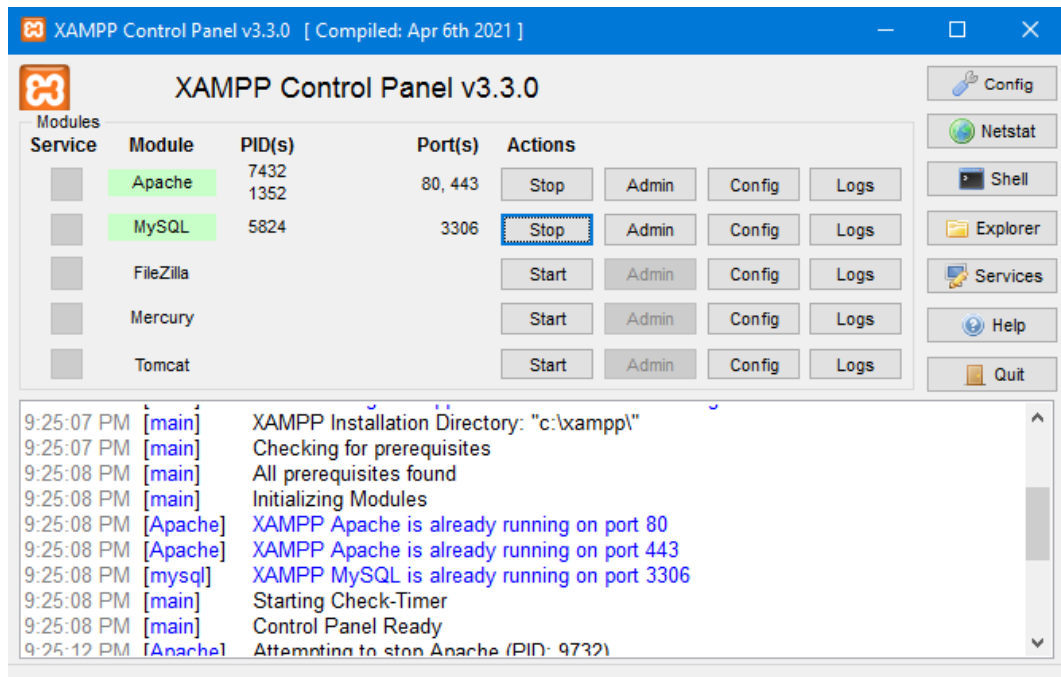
XAMPP Control Panel v3.3.0 [ Compiled: Apr 6th 2021 ]

XAMPP Control Panel v3.3.0

Modules

| Service | Module | PID(s) | Port(s) | Actions | | | |
|---|---|---|---|---|---|---|---|
| | Apache | 7432 1352 | 80, 443 | Stop | Admin | Config | Logs |
| | MySQL | 5824 | 3306 | Stop | Admin | Config | Logs |
| | FileZilla | | | Start | Admin | Config | Logs |
| | Mercury | | | Start | Admin | Config | Logs |
| | Tomcat | | | Start | Admin | Config | Logs |

Config
Netstat
Shell
Explorer
Services
Help
Quit

9:25:07 PM [main] XAMPP Installation Directory: "c:\xampp\"
9:25:07 PM [main] Checking for prerequisites
9:25:08 PM [main] All prerequisites found
9:25:08 PM [main] Initializing Modules
9:25:08 PM [Apache] XAMPP Apache is already running on port 80
9:25:08 PM [Apache] XAMPP Apache is already running on port 443
9:25:08 PM [mysql] XAMPP MySQL is already running on port 3306
9:25:08 PM [main] Starting Check-Timer
9:25:08 PM [main] Control Panel Ready
9:25:12 PM [Apache] Attempting to stop Apache (PID: 9732)